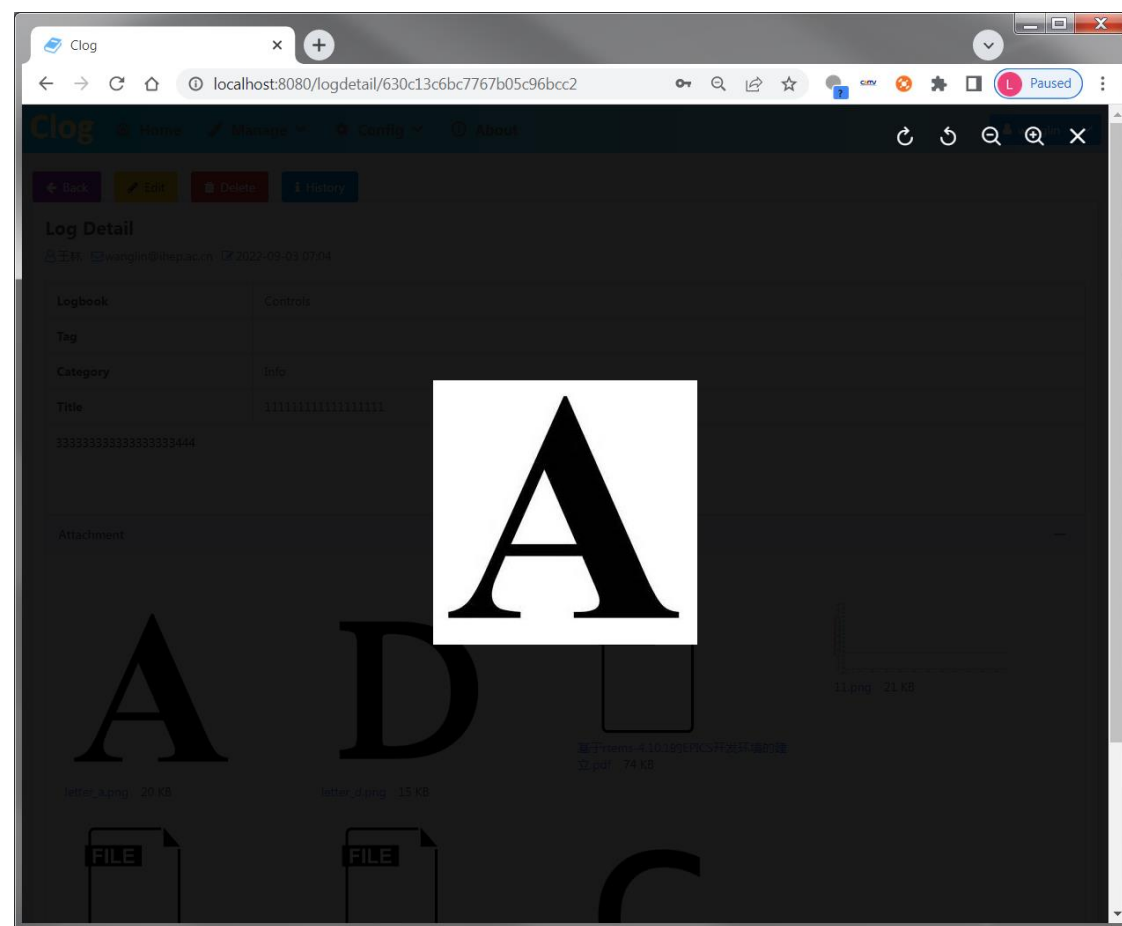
Clog

localhost:8080/logdetail/630c13c6bc7767b05c96bcc2

Paused

Clog Home Manage Config About

Back Edit Delete History

Log Detail

王林 wanglin@ihep.ac.cn 2022-09-03 07:04

| | |
|---|---|
| Logbook | Controls |
| Tag | |
| Category | Info |
| Title | 111111111111111111 |

3333333333333333333444

Attachment

A

D

letter_a.png 20 KB

letter_d.png 15 KB

基于rems-4.10.10的EPICS开发环境的建立.pdf 74 KB

11.png 21 KB

FILE

FILE